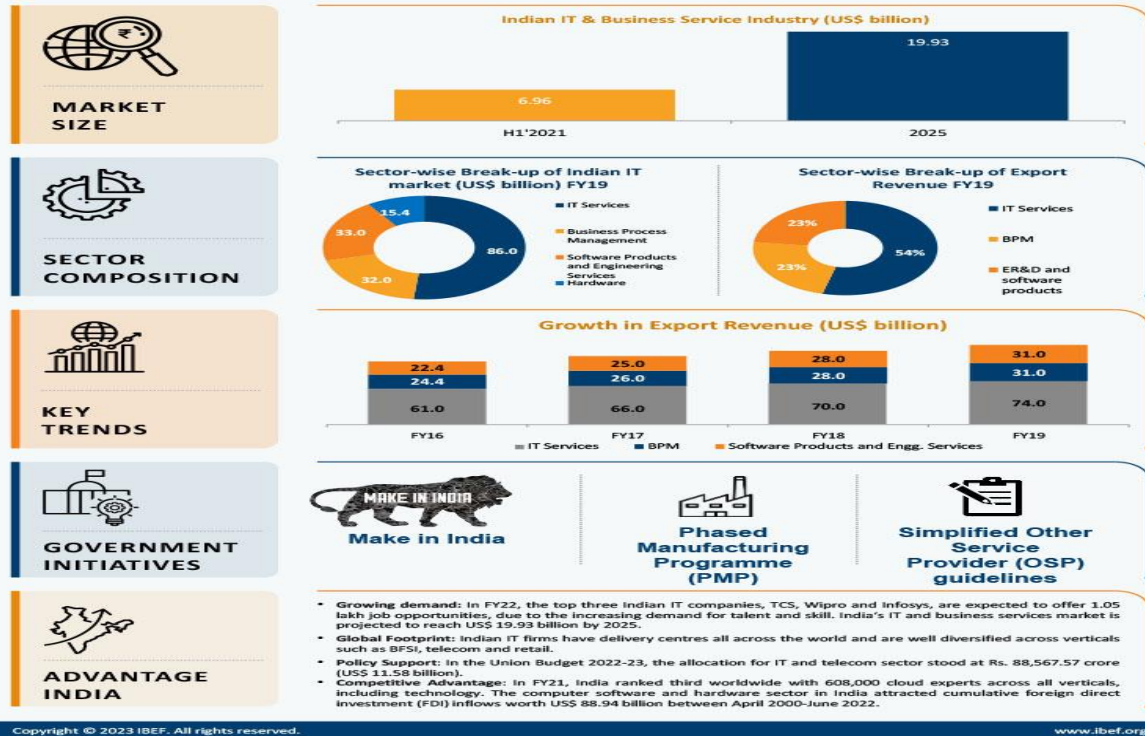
MARKET SIZE

Indian IT & Business Service Industry (US$ billion)

6.96

19.93

H1'2021

2025

SECTOR COMPOSITION

Sector-wise Break-up of Indian IT market (US$ billion) FY19

15.4
33.0
32.0
86.0

IT Services
Business Process Management
Software Products and Engineering Services
Hardware

Sector-wise Break-up of Export Revenue FY19

23%
23%
54%

IT Services
BPM
ER&D and software products

KEY TRENDS

Growth in Export Revenue (US$ billion)

| | FY16 | FY17 | FY18 | FY19 |
|---|---|---|---|---|
| Software Products and Engg. Services | 22.4 | 25.0 | 28.0 | 31.0 |
| BPM | 24.4 | 26.0 | 28.0 | 31.0 |
| IT Services | 61.0 | 66.0 | 70.0 | 74.0 |

IT Services BPM Software Products and Engg. Services

GOVERNMENT INITIATIVES

MAKE IN INDIA

Make in India

Phased Manufacturing Programme (PMP)

Simplified Other Service Provider (OSP) guidelines

ADVANTAGE INDIA

• Growing demand: In FY22, the top three Indian IT companies, TCS, Wipro and Infosys, are expected to offer 1.05 lakh job opportunities, due to the increasing demand for talent and skill. India's IT and business services market is projected to reach US$ 19.93 billion by 2025.
• Global Footprint: Indian IT firms have delivery centres all across the world and are well diversified across verticals such as BFSI, telecom and retail.
• Policy Support: In the Union Budget 2022-23, the allocation for IT and telecom sector stood at Rs. 88,567.57 crore (US$ 11.58 billion).
• Competitive Advantage: In FY21, India ranked third worldwide with 608,000 cloud experts across all verticals, including technology. The computer software and hardware sector in India attracted cumulative foreign direct investment (FDI) inflows worth US$ 88.94 billion between April 2000-June 2022.

Copyright © 2023 IBEF. All rights reserved.

www.ibef.org